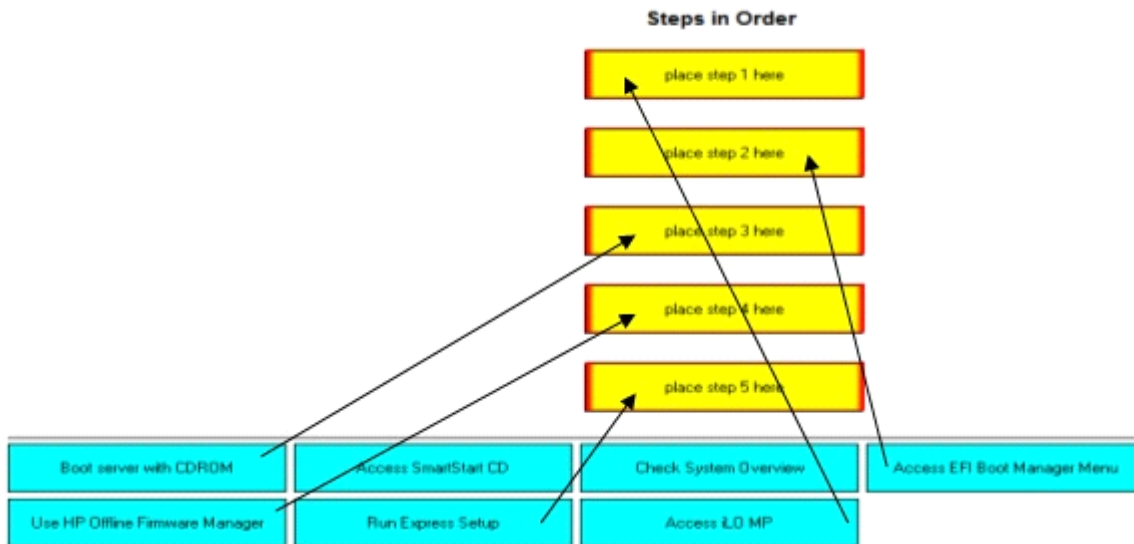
Steps in Order

place step 1 here

place step 2 here

place step 3 here

place step 4 here

place step 5 here

Boot server with CDROM

Access SmartStart CD

Check System Overview

Access EFI Boot Manager Menu

Use HP Offline Firmware Manager

Run Express Setup

Access iLO MP